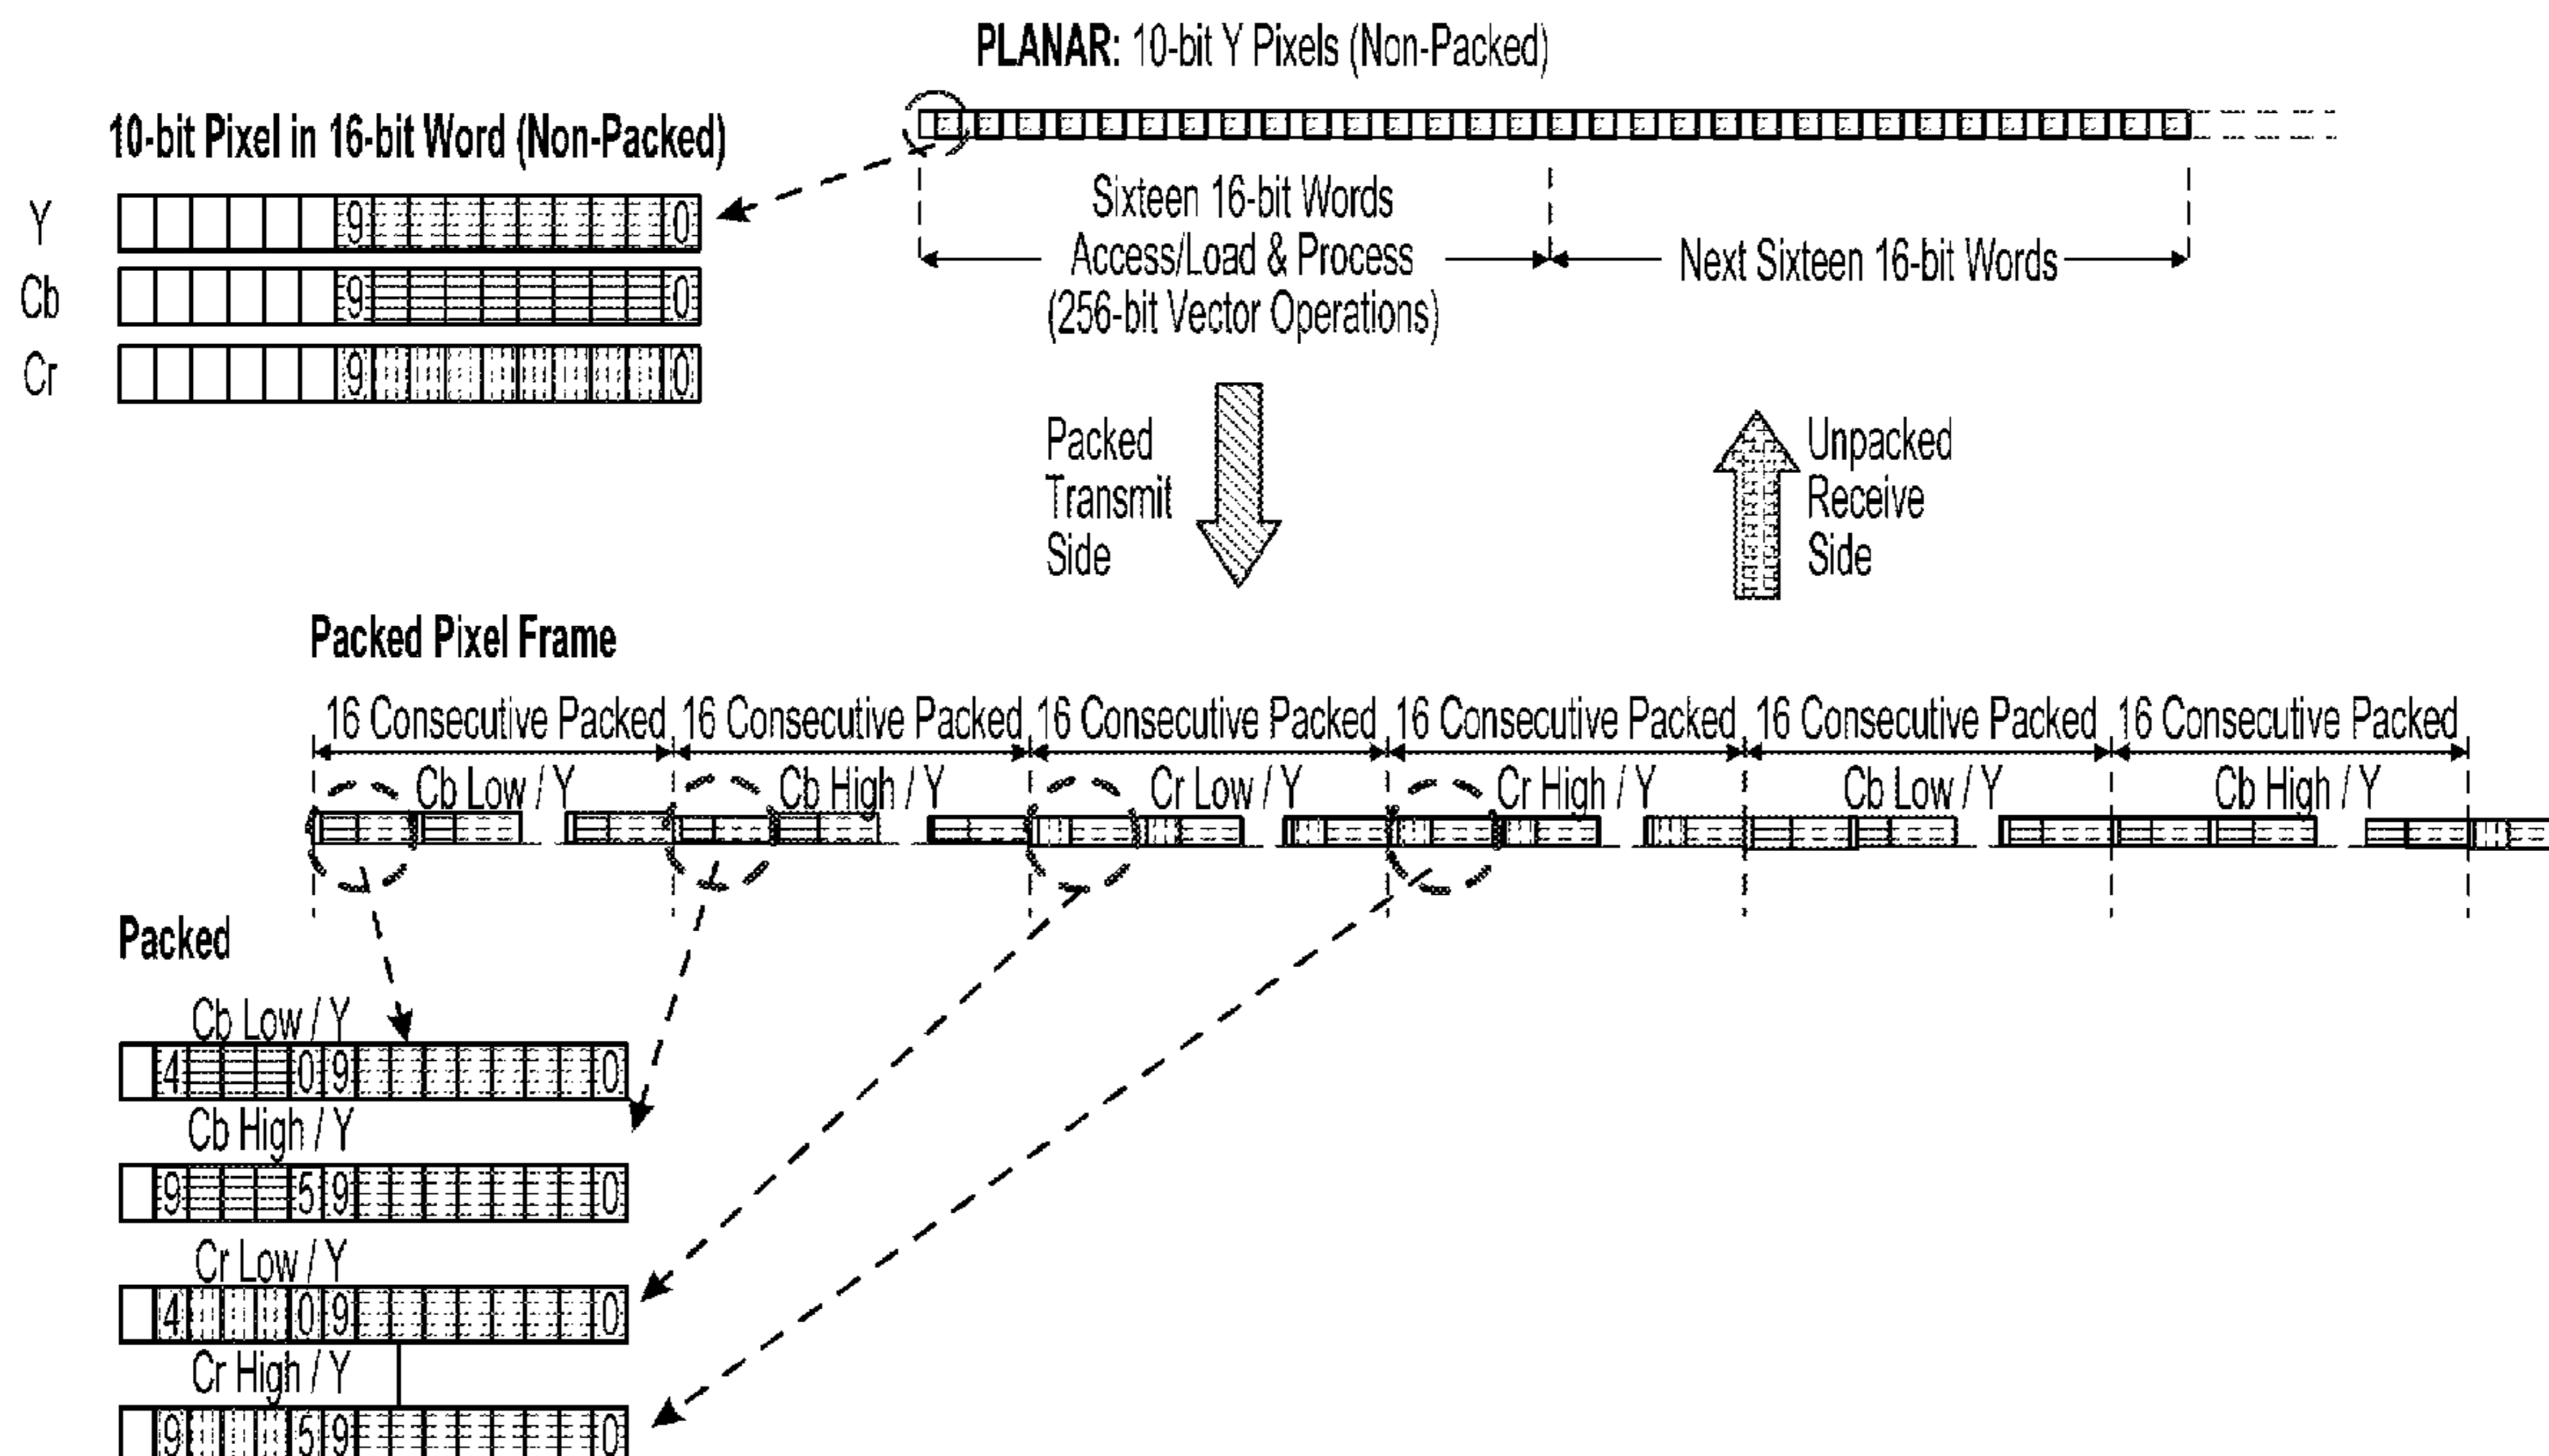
PLANAR: 10-bit Y Pixels (Non-Packed)

10-bit Pixel in 16-bit Word (Non-Packed)

Y 9 0
Cb 9 0
Cr 9 0

Sixteen 16-bit Words Access/Load & Process (256-bit Vector Operations)

Next Sixteen 16-bit Words

Packed Transmit Side

Unpacked Receive Side

Packed Pixel Frame

16 Consecutive Packed 16 Consecutive Packed 16 Consecutive Packed 16 Consecutive Packed 16 Consecutive Packed 16 Consecutive Packed

Cb Low / Y Cb High / Y Cr Low / Y Cr High / Y Cb Low / Y Cb High / Y

Packed

Cb Low / Y
4 0 9 0

Cb High / Y
9 5 9 0

Cr Low / Y
4 0 9 0

Cr High / Y
9 5 9 0